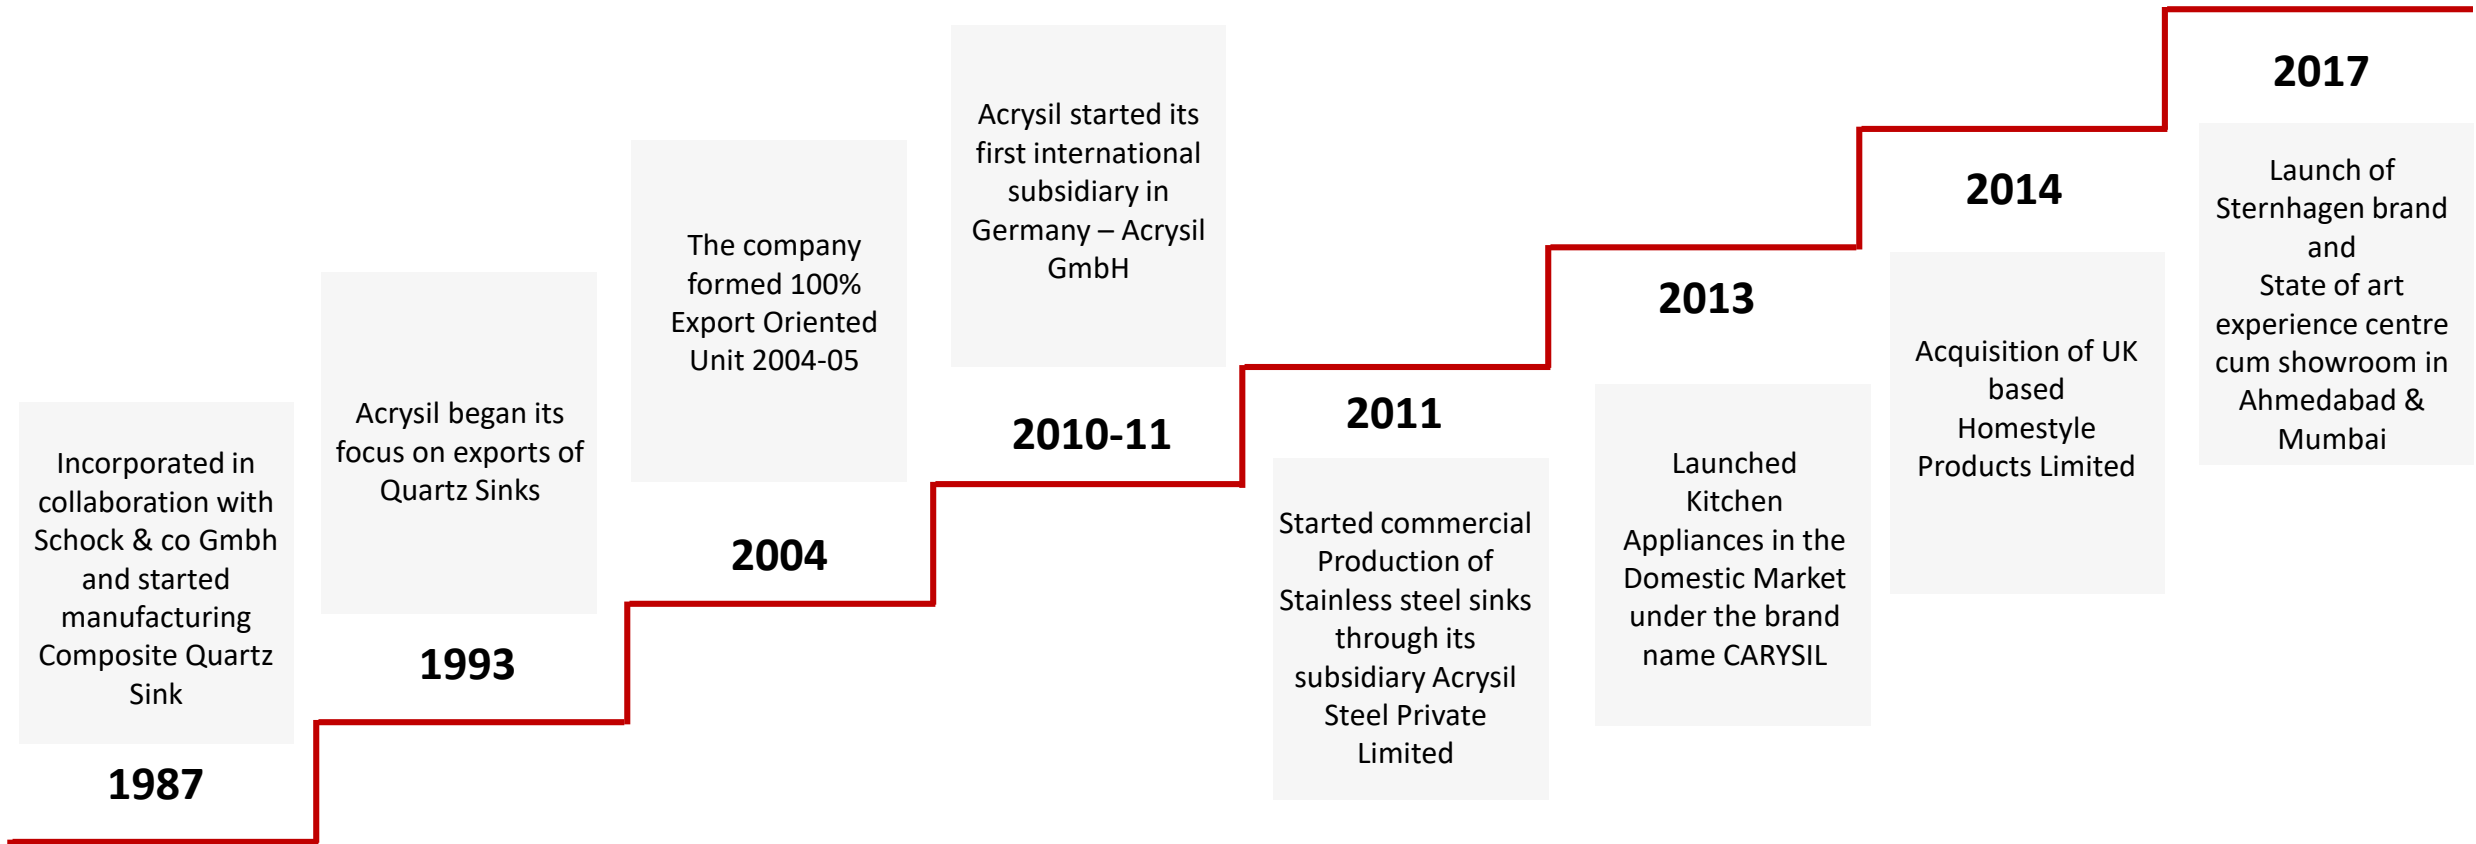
Incorporated in collaboration with Schock & co Gmbh and started manufacturing Composite Quartz Sink

1987

Acrysil began its focus on exports of Quartz Sinks

1993

The company formed 100% Export Oriented Unit 2004-05

2004

Acrysil started its first international subsidiary in Germany – Acrysil GmbH

2010-11

2011

Started commercial Production of Stainless steel sinks through its subsidiary Acrysil Steel Private Limited

2013

Launched Kitchen Appliances in the Domestic Market under the brand name CARYSIL

2014

Acquisition of UK based Homestyle Products Limited

2017

Launch of Sternhagen brand and State of art experience centre cum showroom in Ahmedabad & Mumbai